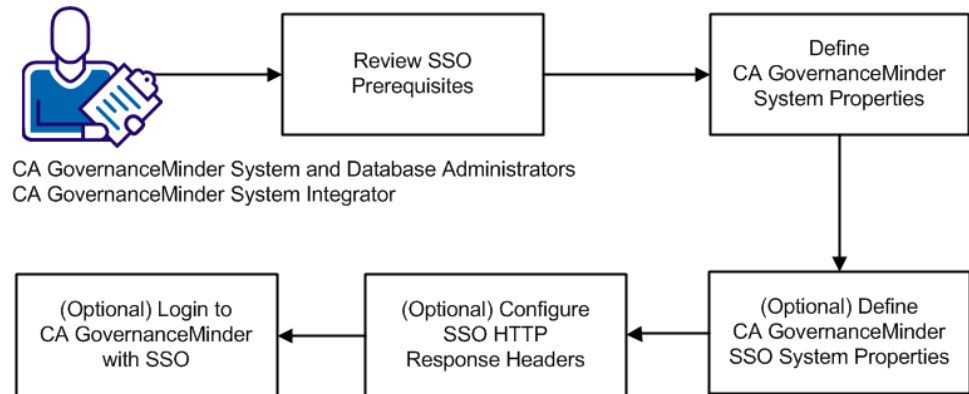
Review SSO Prerequisites

Define CA GovernanceMinder System Properties

CA GovernanceMinder System and Database Administrators
CA GovernanceMinder System Integrator

(Optional) Define CA GovernanceMinder SSO System Properties

(Optional) Configure SSO HTTP Response Headers

(Optional) Login to CA GovernanceMinder with SSO